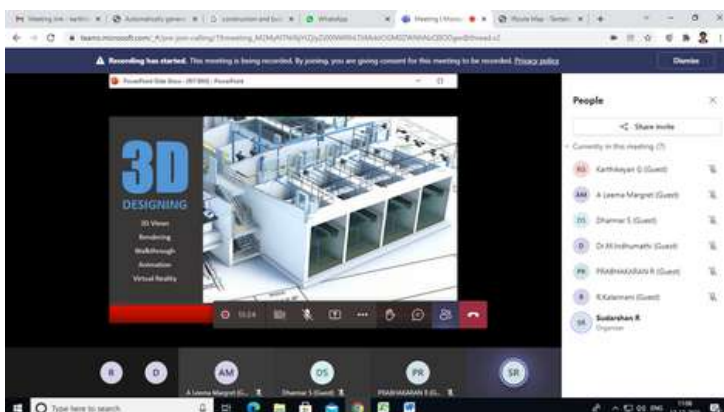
Meeting link - sarthi | Automatically gener | construction and bui | WhatsApp | Meeting | Micro | Route Map - Tamil

teams.microsoft.com/_#/pre-join-calling/19:meeting_M2MyNTNiNjYtZjIyZi00NWRhLTlhMzktOGM0ZWNkNzQ0ODgw@thread.v2

Recording has started. This meeting is being recorded. By joining, you are giving consent for this meeting to be recorded. Privacy policy

Dismiss

PowerPoint Slide Show - [RIT BNS] - PowerPoint

3D

DESIGNING

3D Views

Rendering

Walkthrough

Animation

Virtual Reality

10:24

People

Share invite

Currently in this meeting (7)

KG Karthikeyan G (Guest)

AM A Leema Margret (Guest)

DS Dharmar S (Guest)

D Dr.M.Indhumathi (Guest)

PR PRABHAKARAN R (Guest)

R R.Kalaimani (Guest)

SR Sudarshan R
Organizer

R

D

AM A Leema Margret (G...

DS Dharmar S (Guest)

PR PRABHAKARAN R (G...

SR

Type here to search

11:06